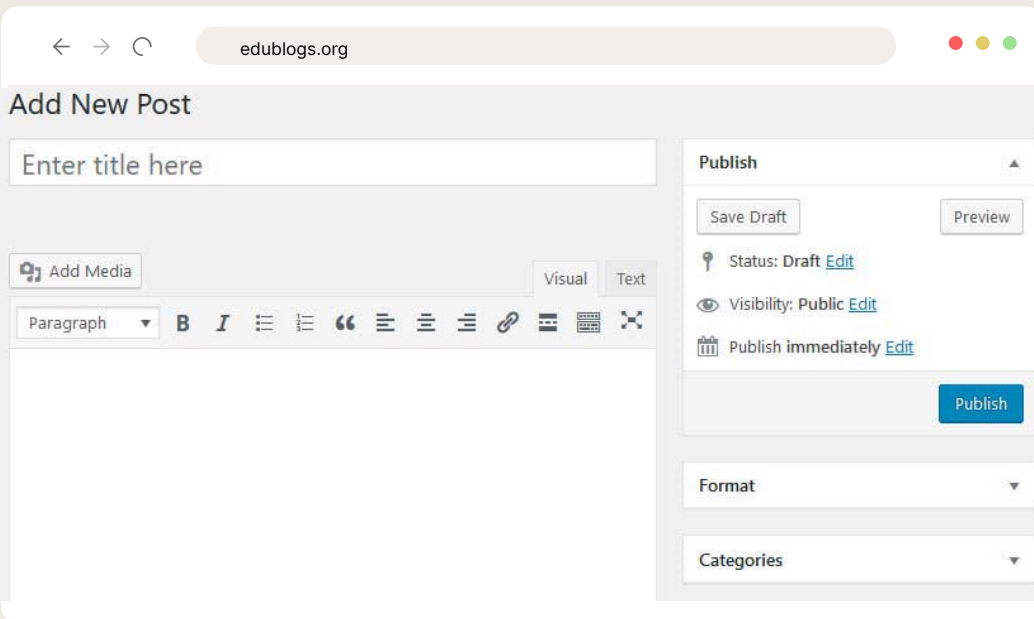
edublogs.org

Add New Post

Enter title here

Add Media

Visual Text

Paragraph B I

Publish

Save Draft Preview

Status: Draft Edit

Visibility: Public Edit

Publish immediately Edit

Publish

Format

Categories